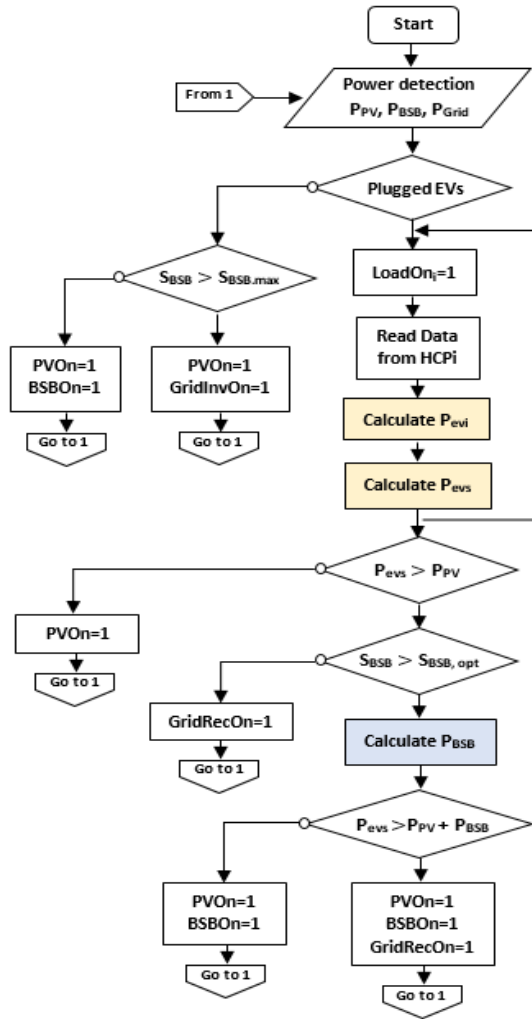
Start

From 1

Power detection
$P_{PV}$, $P_{BSB}$, $P_{Grid}$

Plugged EVs

$S_{BSB} > S_{BSB.max}$

PVOn=1
BSBOn=1

Go to 1

PVOn=1
GridInvOn=1

Go to 1

LoadOn$_i$=1

Read Data from HCPi

Calculate $P_{evi}$

Calculate $P_{evs}$

$P_{evs} > P_{PV}$

PVOn=1

Go to 1

$S_{BSB} > S_{BSB,\ opt}$

GridRecOn=1

Go to 1

Calculate $P_{BSB}$

$P_{evs} > P_{PV} + P_{BSB}$

PVOn=1
BSBOn=1

Go to 1

PVOn=1
BSBOn=1
GridRecOn=1

Go to 1